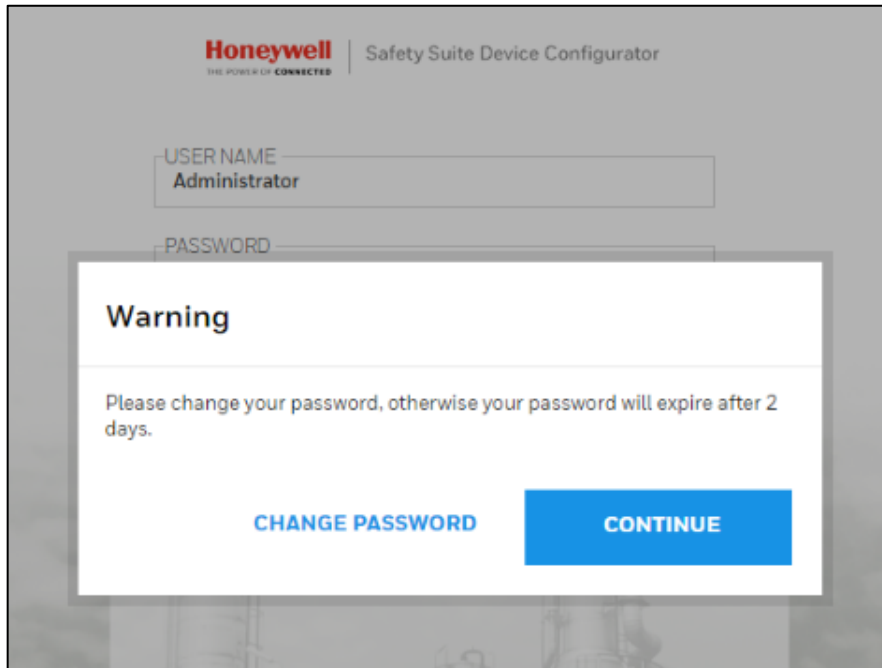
Honeywell
THE POWER OF CONNECTED
Safety Suite Device Configurator

USER NAME
Administrator

PASSWORD

Warning

Please change your password, otherwise your password will expire after 2 days.

CHANGE PASSWORD

CONTINUE